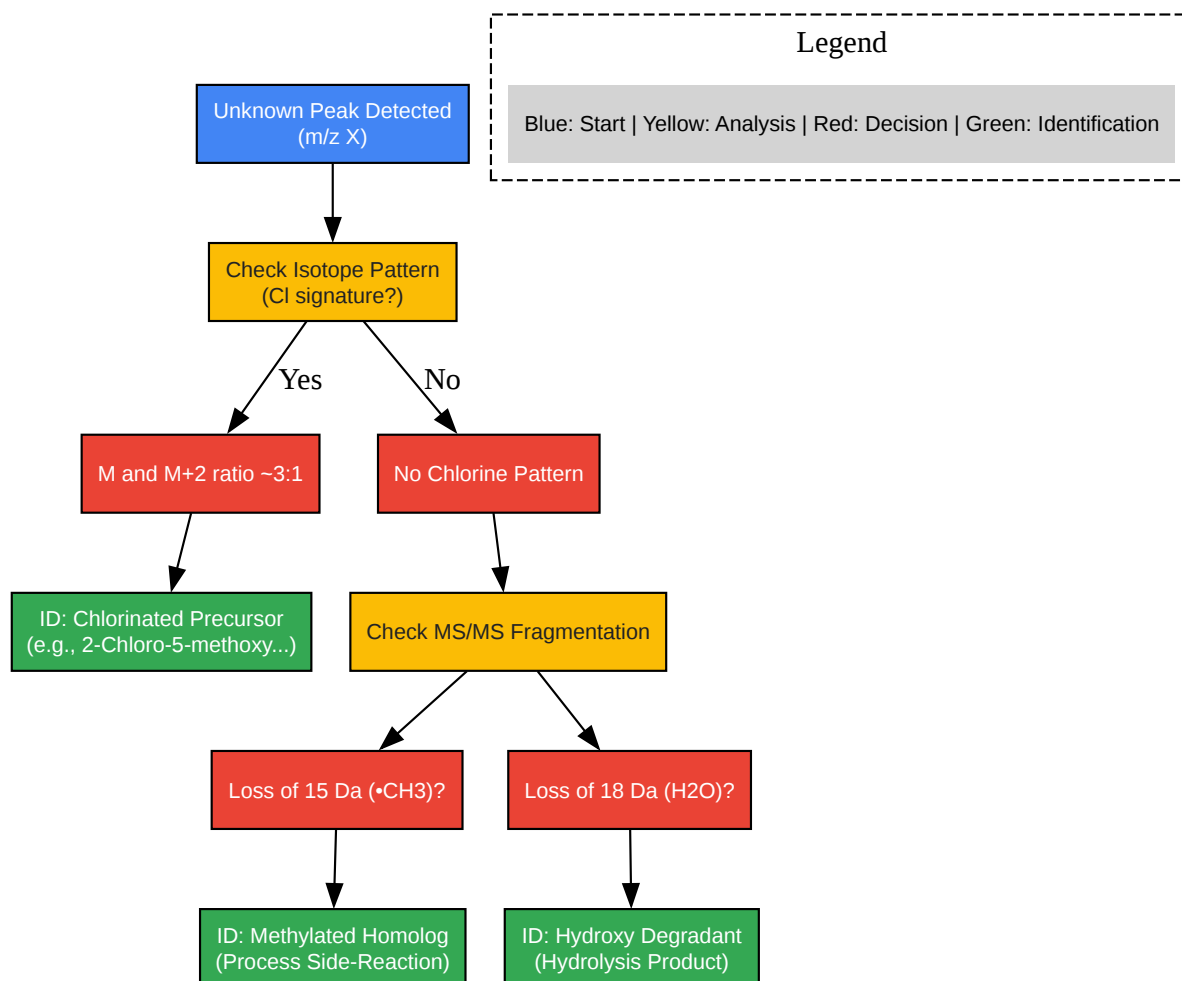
Legend

Blue: Start | Yellow: Analysis | Red: Decision | Green: Identification

Unknown Peak Detected (m/z X)

Check Isotope Pattern (Cl signature?)

Yes

No

M and M+2 ratio ~3:1

No Chlorine Pattern

ID: Chlorinated Precursor (e.g., 2-Chloro-5-methoxy...)

Check MS/MS Fragmentation

Loss of 15 Da (•CH3)?

Loss of 18 Da (H2O)?

ID: Methylated Homolog (Process Side-Reaction)

ID: Hydroxy Degradant (Hydrolysis Product)